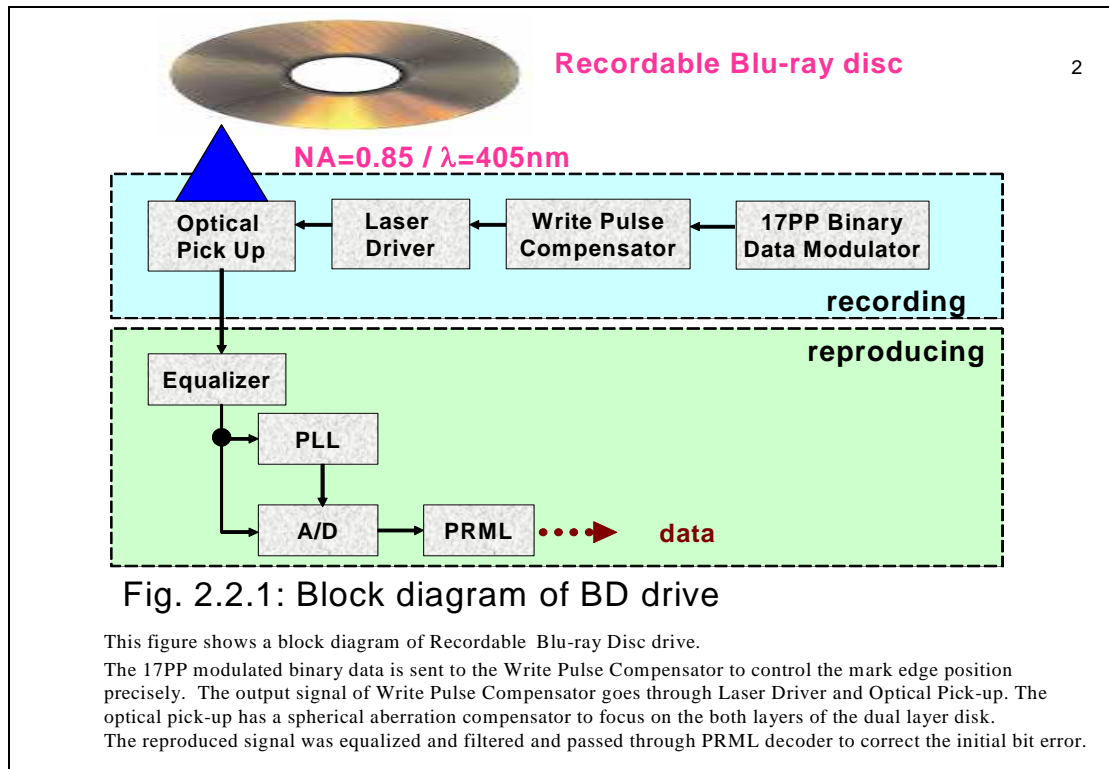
Recordable Blu-ray disc

2

NA=0.85 / $\lambda$=405nm

Optical Pick Up

Laser Driver

Write Pulse Compensator

17PP Binary Data Modulator

recording

reproducing

Equalizer

PLL

A/D

PRML

data

Fig. 2.2.1: Block diagram of BD drive

This figure shows a block diagram of Recordable Blu-ray Disc drive.

The 17PP modulated binary data is sent to the Write Pulse Compensator to control the mark edge position precisely. The output signal of Write Pulse Compensator goes through Laser Driver and Optical Pick-up. The optical pick-up has a spherical aberration compensator to focus on the both layers of the dual layer disk.

The reproduced signal was equalized and filtered and passed through PRML decoder to correct the initial bit error.